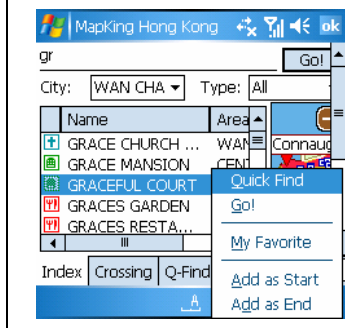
MapKing Hong Kong ok

gr

Go!

City: WAN CHA Type: All

| Name | Area |
|---|---|
| GRACE CHURCH ... | WAN |
| GRACE MANSION | CEN |
| GRACEFUL COURT | |
| GRACES GARDEN | |
| GRACES RESTA... | |

Connaug

Quick Find
Go!
My Favorite
Add as Start
Add as End

Index Crossing Q-Find